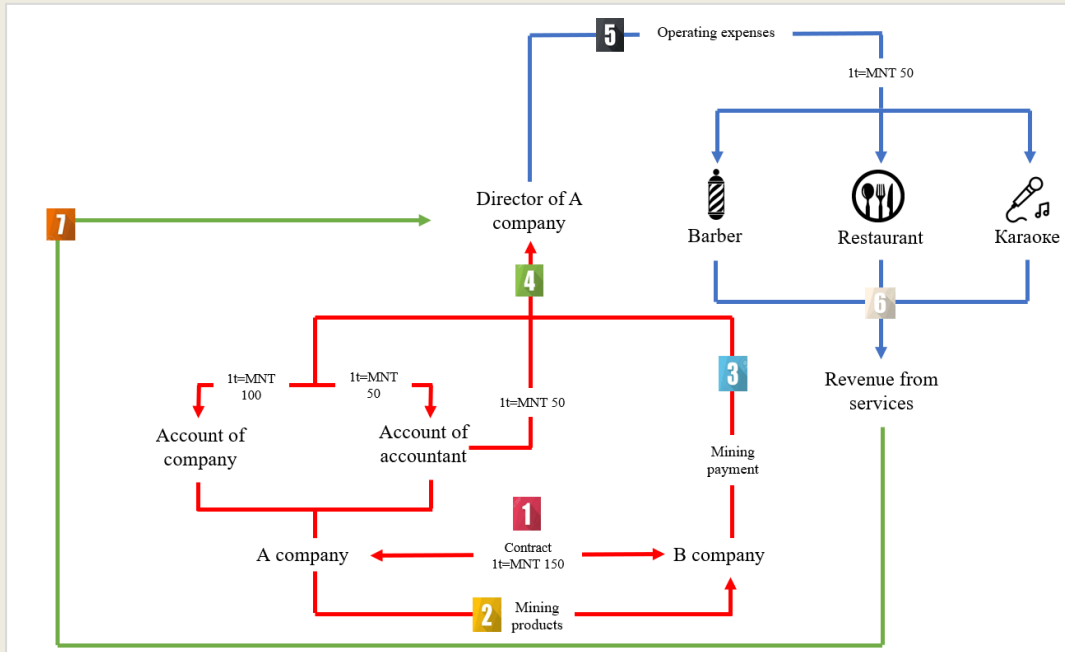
5 Operating expenses

1t=MNT 50

Barber

Restaurant

Караоке

7

Director of A company

4

6

3

Revenue from services

1t=MNT 100

1t=MNT 50

1t=MNT 50

Account of company

Account of accountant

Mining payment

1

A company

Contract 1t=MNT 150

B company

2 Mining products